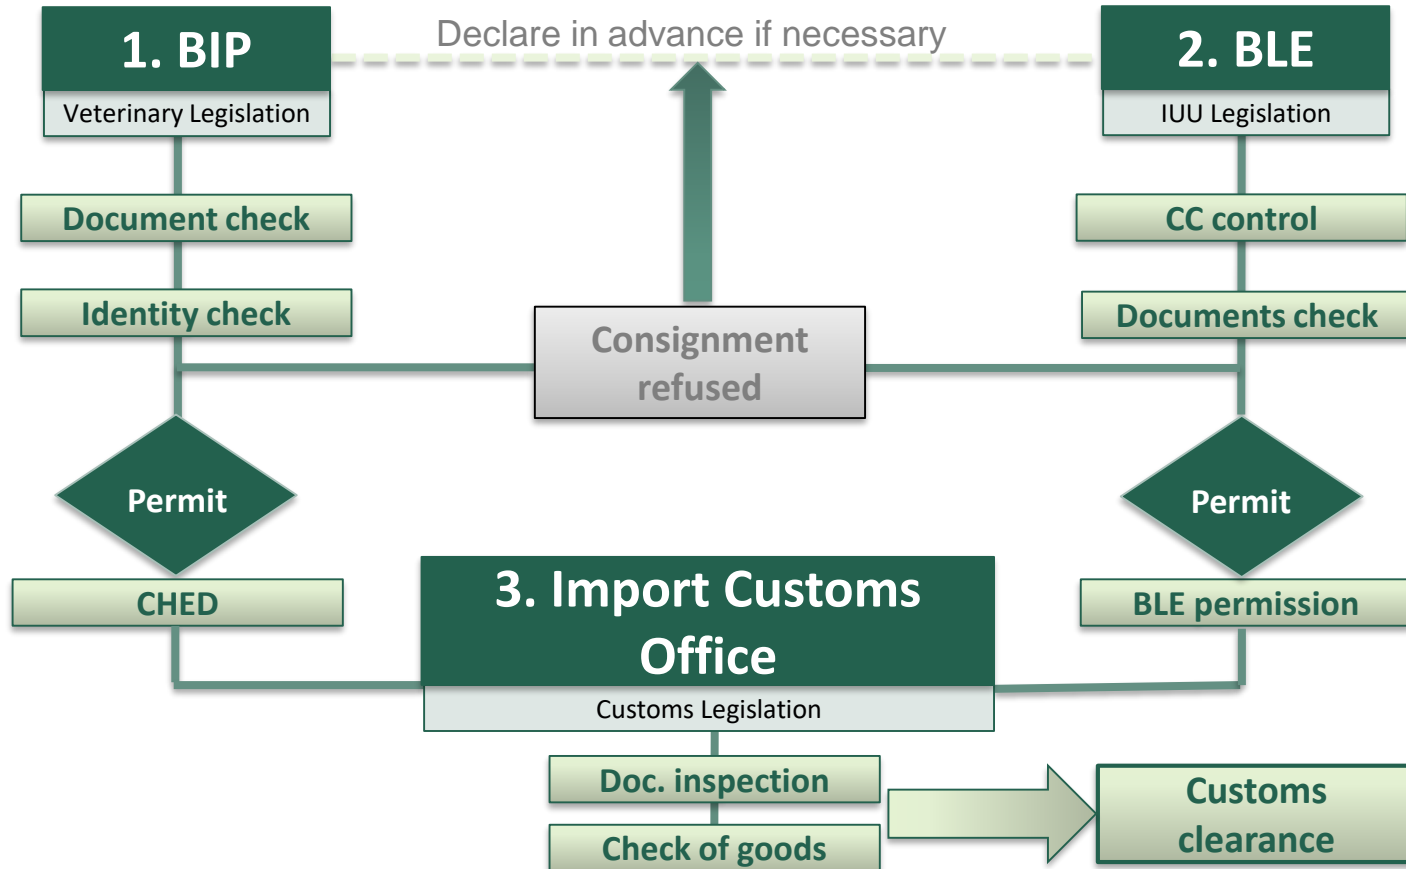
1. BIP
Veterinary Legislation

Declare in advance if necessary

2. BLE
IUU Legislation

Document check

Identity check

CC control

Documents check

Consignment refused

Permit

Permit

CHED

3. Import Customs Office
Customs Legislation

BLE permission

Doc. inspection

Check of goods

Customs clearance